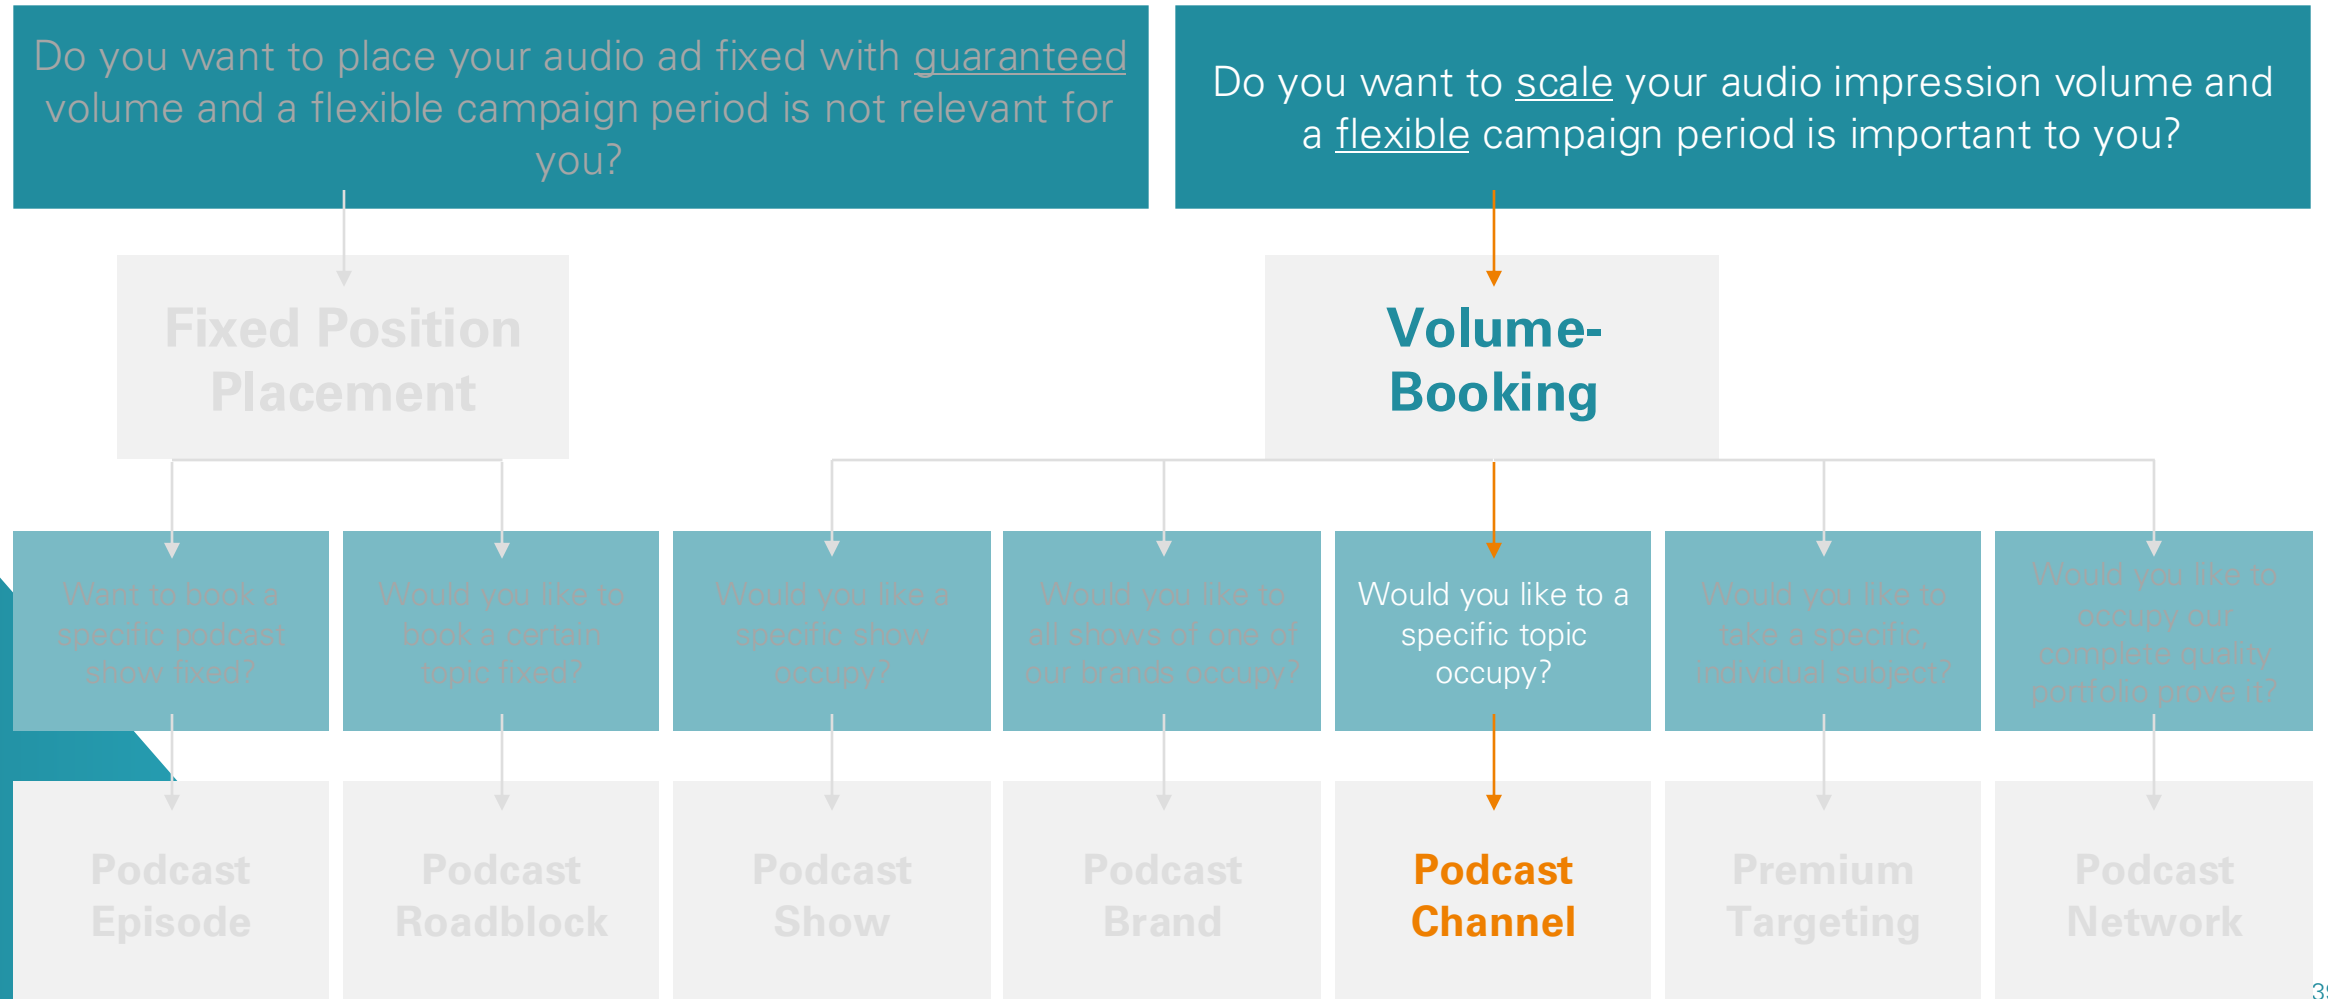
Do you want to place your audio ad fixed with guaranteed volume and a flexible campaign period is not relevant for you?

Do you want to scale your audio impression volume and a flexible campaign period is important to you?

Fixed Position Placement

Volume-Booking

Want to book a specific podcast show fixed?

Would you like to book a certain topic fixed?

Would you like a specific show occupy?

Would you like to all shows of one of our brands occupy?

Would you like to a specific topic occupy?

Would you like to take a specific individual subject?

Would you like to occupy our complete quality portfolio prove it?

Podcast Episode

Podcast Roadblock

Podcast Show

Podcast Brand

Podcast Channel

Premium Targeting

Podcast Network

3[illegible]